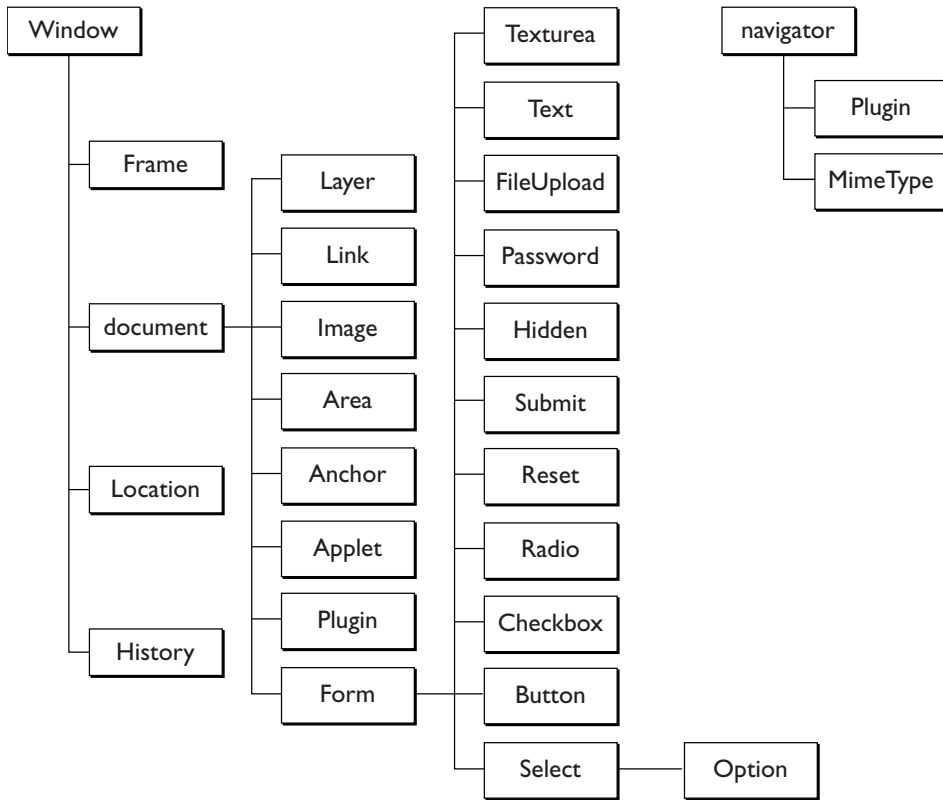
Window

Frame

document

Location

History

Layer

Link

Image

Area

Anchor

Applet

Plugin

Form

Texturea

Text

FileUpload

Password

Hidden

Submit

Reset

Radio

Checkbox

Button

Select

Option

navigator

Plugin

MimeType